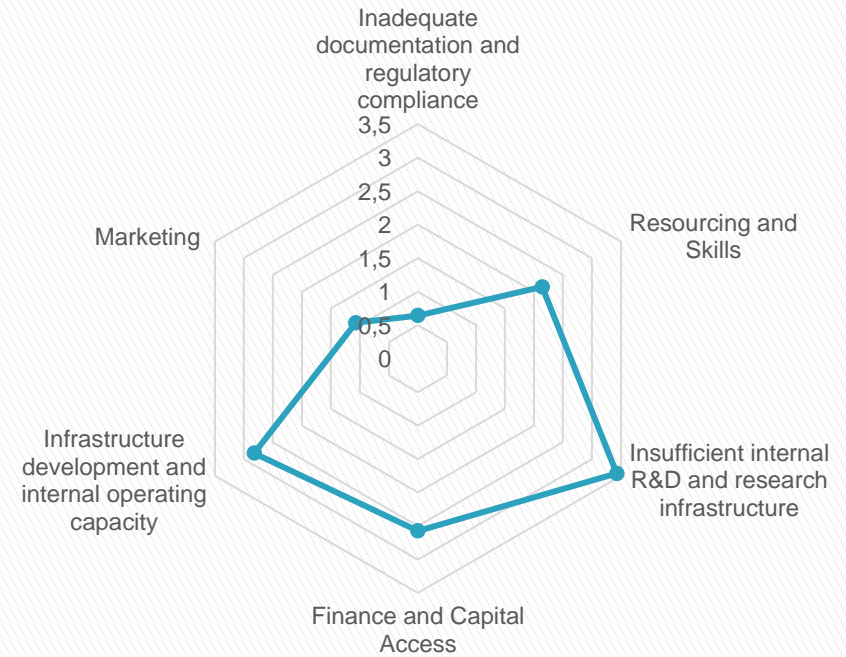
Inadequate documentation and regulatory compliance

3,5
3
2,5
2
1,5
1
0,5
0

Resourcing and Skills

Insufficient internal R&D and research infrastructure

Finance and Capital Access

Infrastructure development and internal operating capacity

Marketing